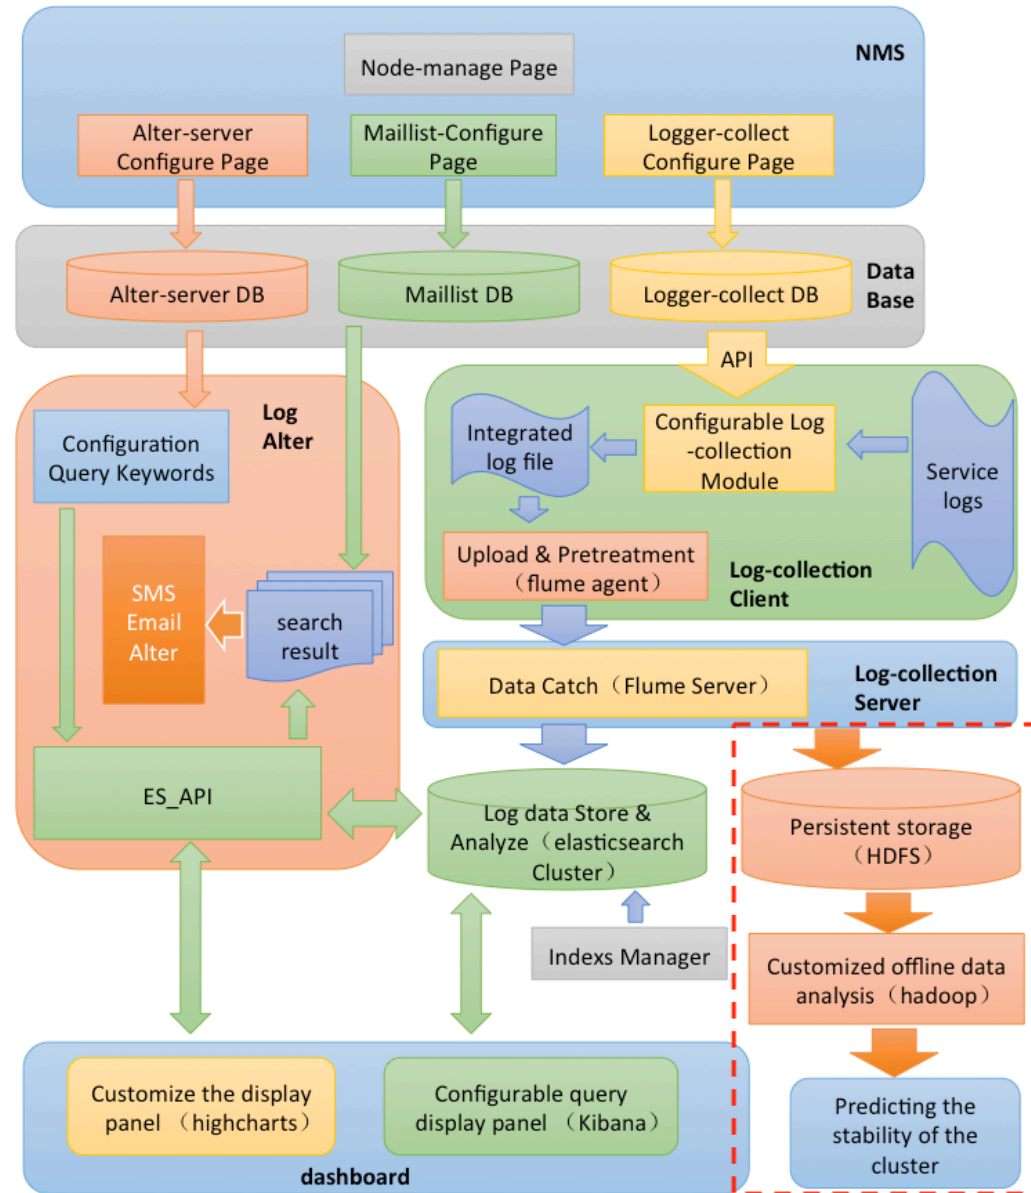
NMS

Node-manage Page

Alter-server Configure Page

Maillist-Configure Page

Logger-collect Configure Page

Data Base

Alter-server DB

Maillist DB

Logger-collect DB

API

Log Alter

Configuration Query Keywords

SMS Email Alter

search result

ES_API

Integrated log file

Configurable Log -collection Module

Service logs

Upload & Pretreatment（flume agent）

Log-collection Client

Data Catch（Flume Server）

Log-collection Server

Log data Store & Analyze（elasticsearch Cluster）

Indexs Manager

Persistent storage（HDFS）

Customized offline data analysis（hadoop）

Predicting the stability of the cluster

Customize the display panel （highcharts）

Configurable query display panel （Kibana）

dashboard